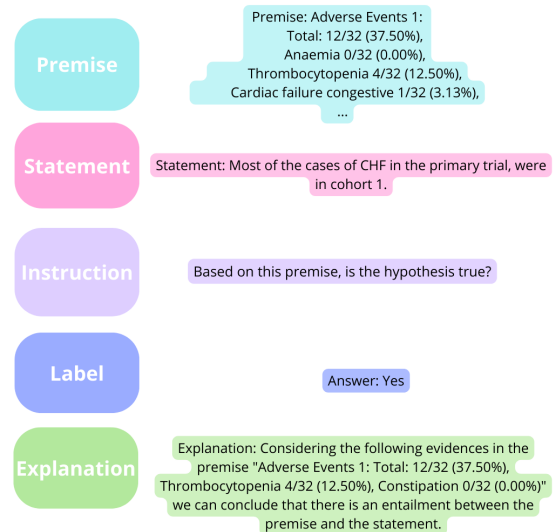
Premise

Premise: Adverse Events 1:
Total: 12/32 (37.50%),
Anaemia 0/32 (0.00%),
Thrombocytopenia 4/32 (12.50%),
Cardiac failure congestive 1/32 (3.13%),
...

Statement

Statement: Most of the cases of CHF in the primary trial, were in cohort 1.

Instruction

Based on this premise, is the hypothesis true?

Label

Answer: Yes

Explanation

Explanation: Considering the following evidences in the premise "Adverse Events 1: Total: 12/32 (37.50%), Thrombocytopenia 4/32 (12.50%), Constipation 0/32 (0.00%)" we can conclude that there is an entailment between the premise and the statement.